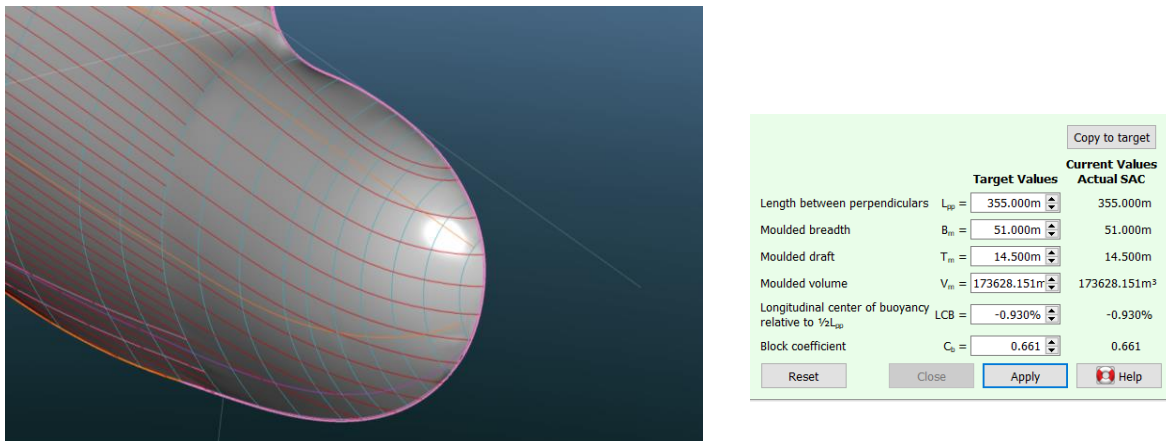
Copy to target

| | | Target Values | Current Values Actual SAC |
|---|---|---|---|
| Length between perpendiculars | $L_{pp}$ = | 355.000m | 355.000m |
| Moulded breadth | $B_m$ = | 51.000m | 51.000m |
| Moulded draft | $T_m$ = | 14.500m | 14.500m |
| Moulded volume | $V_m$ = | 173628.151m | 173628.151m³ |
| Longitudinal center of buoyancy relative to ½$L_{pp}$ | LCB = | -0.930% | -0.930% |
| Block coefficient | $C_b$ = | 0.661 | 0.661 |

Reset Close Apply Help